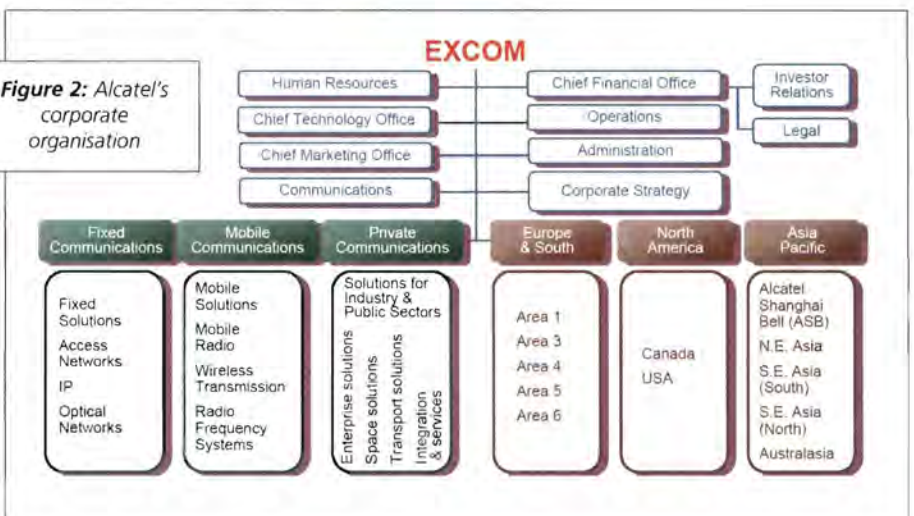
Figure 2: Alcatel's corporate organisation

EXCOM

Human Resources

Chief Technology Office

Chief Marketing Office

Communications

Chief Financial Office

Operations

Administration

Corporate Strategy

Investor Relations

Legal

Fixed Communications

Fixed Solutions

Access Networks

IP

Optical Networks

Mobile Communications

Mobile Solutions

Mobile Radio

Wireless Transmission

Radio Frequency Systems

Private Communications

Solutions for Industry & Public Sectors

Enterprise solutions

Space solutions

Transport solutions

Integration & services

Europe & South

Area 1

Area 3

Area 4

Area 5

Area 6

North America

Canada

USA

Asia Pacific

Alcatel Shanghai Bell (ASB)

N.E. Asia

S.E. Asia (South)

S.E. Asia (North)

Australasia